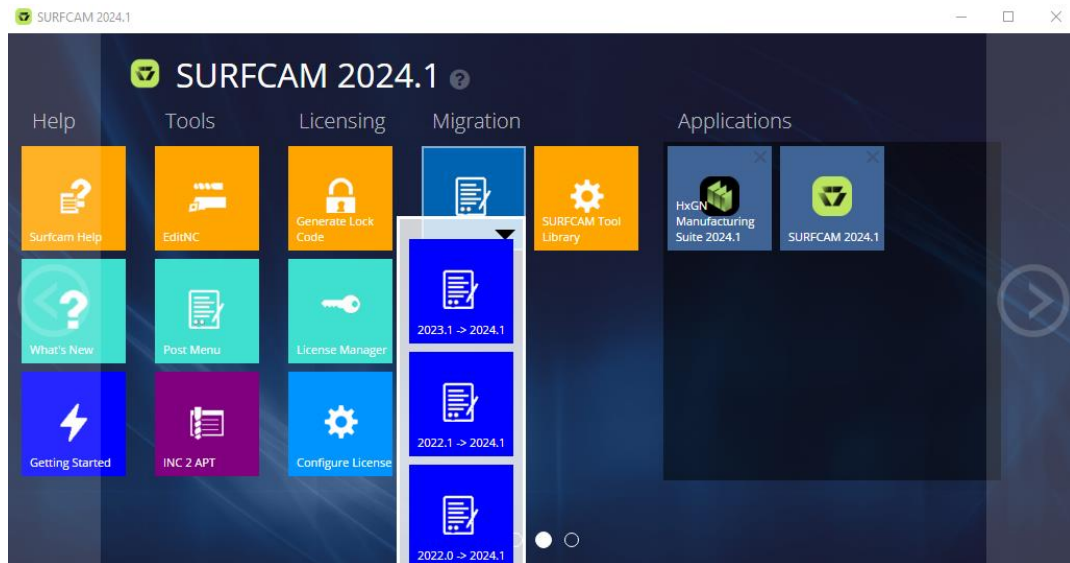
SURFCAM 2024.1

SURFCAM 2024.1

Help

Tools

Licensing

Migration

Applications

Surfcam Help

EditNC

Generate Lock Code

SURFCAM Tool Library

HxGN Manufacturing Suite 2024.1

SURFCAM 2024.1

What's New

Post Menu

License Manager

2023.1 -> 2024.1

Getting Started

INC 2 APT

Configure License

2022.1 -> 2024.1

2022.0 -> 2024.1